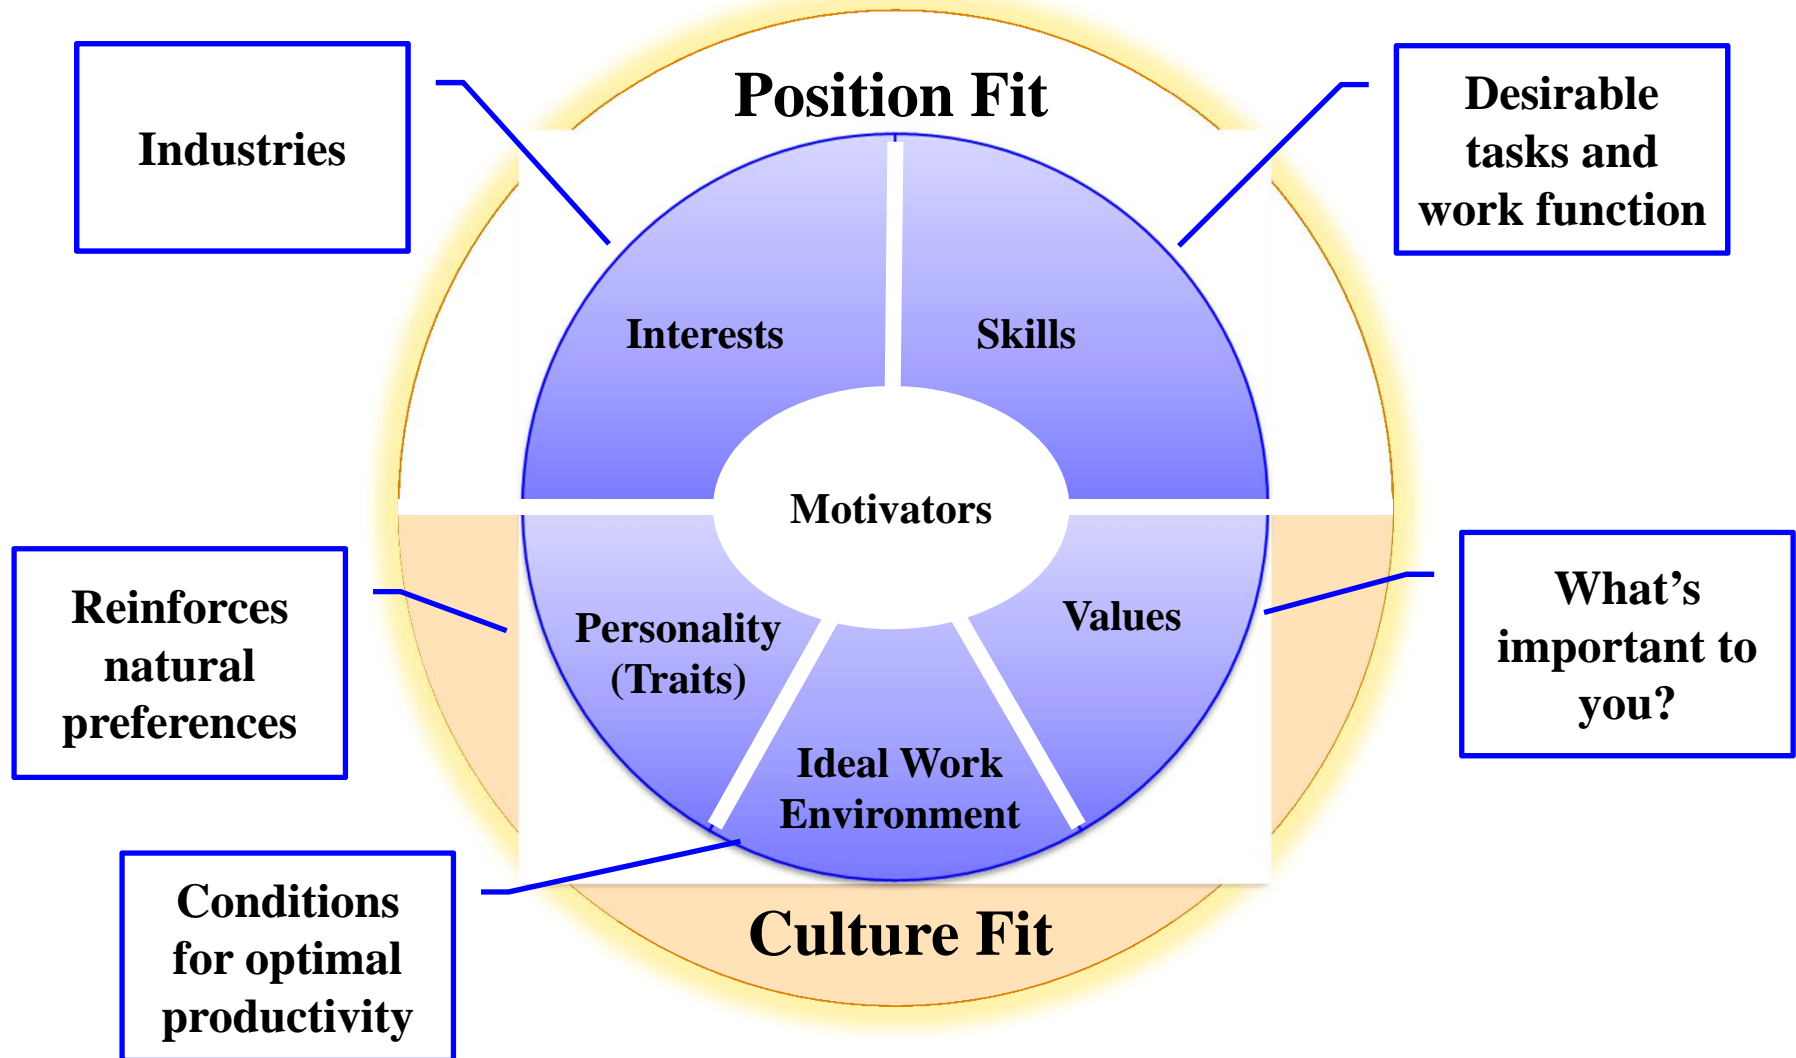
Industries

Position Fit

Desirable tasks and work function

Interests

Skills

Motivators

Reinforces natural preferences

Personality (Traits)

Values

What’s important to you?

Ideal Work Environment

Conditions for optimal productivity

Culture Fit